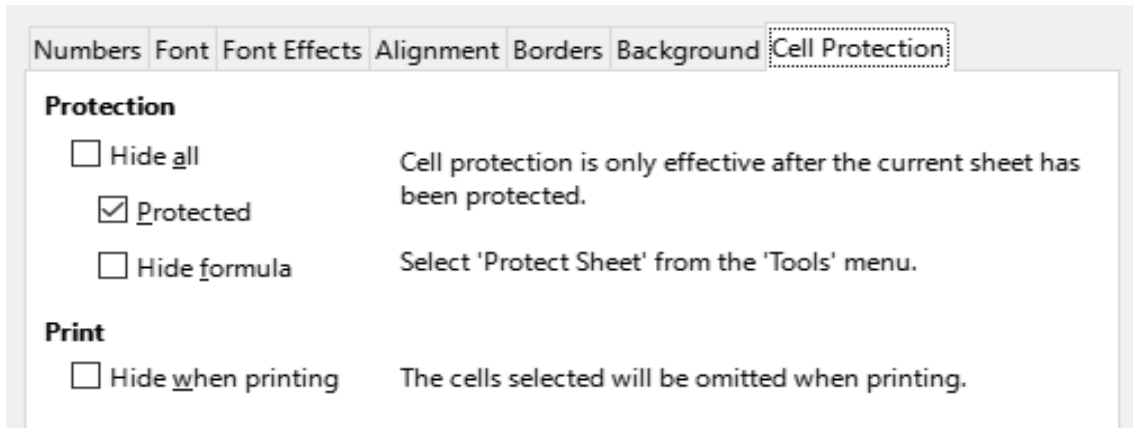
Numbers Font Font Effects Alignment Borders Background Cell Protection

Protection

Hide all

Protected

Hide formula

Cell protection is only effective after the current sheet has been protected.

Select 'Protect Sheet' from the 'Tools' menu.

Print

Hide when printing

The cells selected will be omitted when printing.